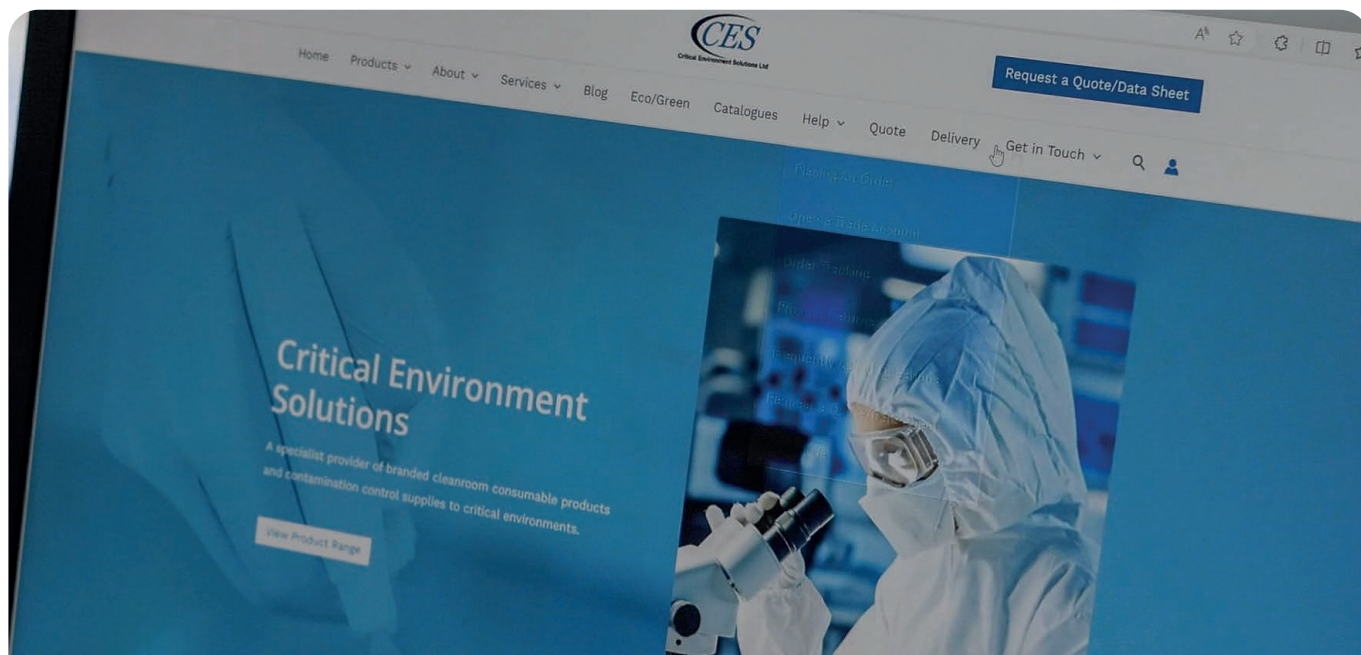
CES
Critical Environment Solutions Ltd

Home Products About Services Blog Eco/Green Catalogues Help Quote Delivery Get in Touch

Request a Quote/Data Sheet

Placing An Order
Open a Trade Account
Order Tracking
Pro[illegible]
Frequently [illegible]
Request a Q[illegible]
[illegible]

Critical Environment Solutions

A specialist provider of branded cleanroom consumable products and contamination control supplies to critical environments.

View Product Range